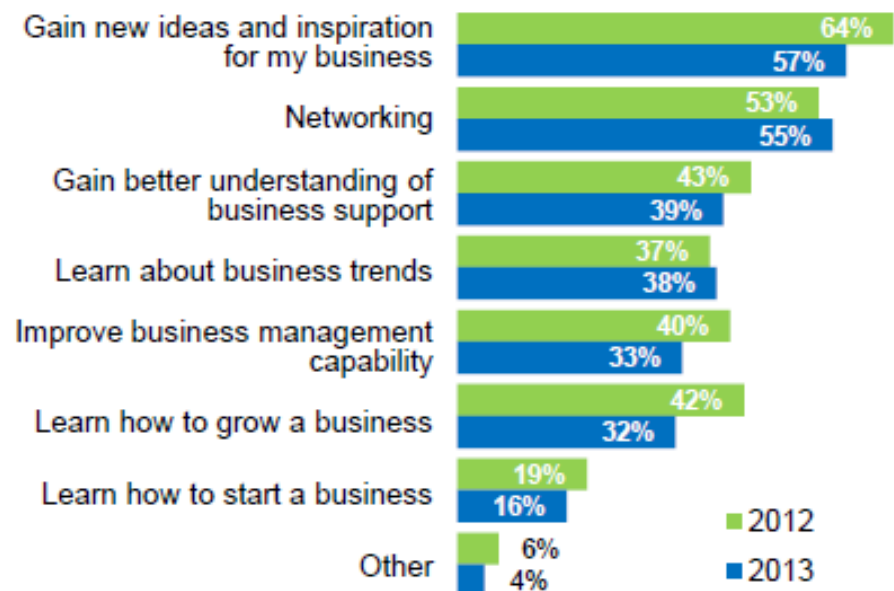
Gain new ideas and inspiration for my business 64% 57%

Networking 53% 55%

Gain better understanding of business support 43% 39%

Learn about business trends 37% 38%

Improve business management capability 40% 33%

Learn how to grow a business 42% 32%

Learn how to start a business 19% 16%

Other 6% 4%

2012
2013